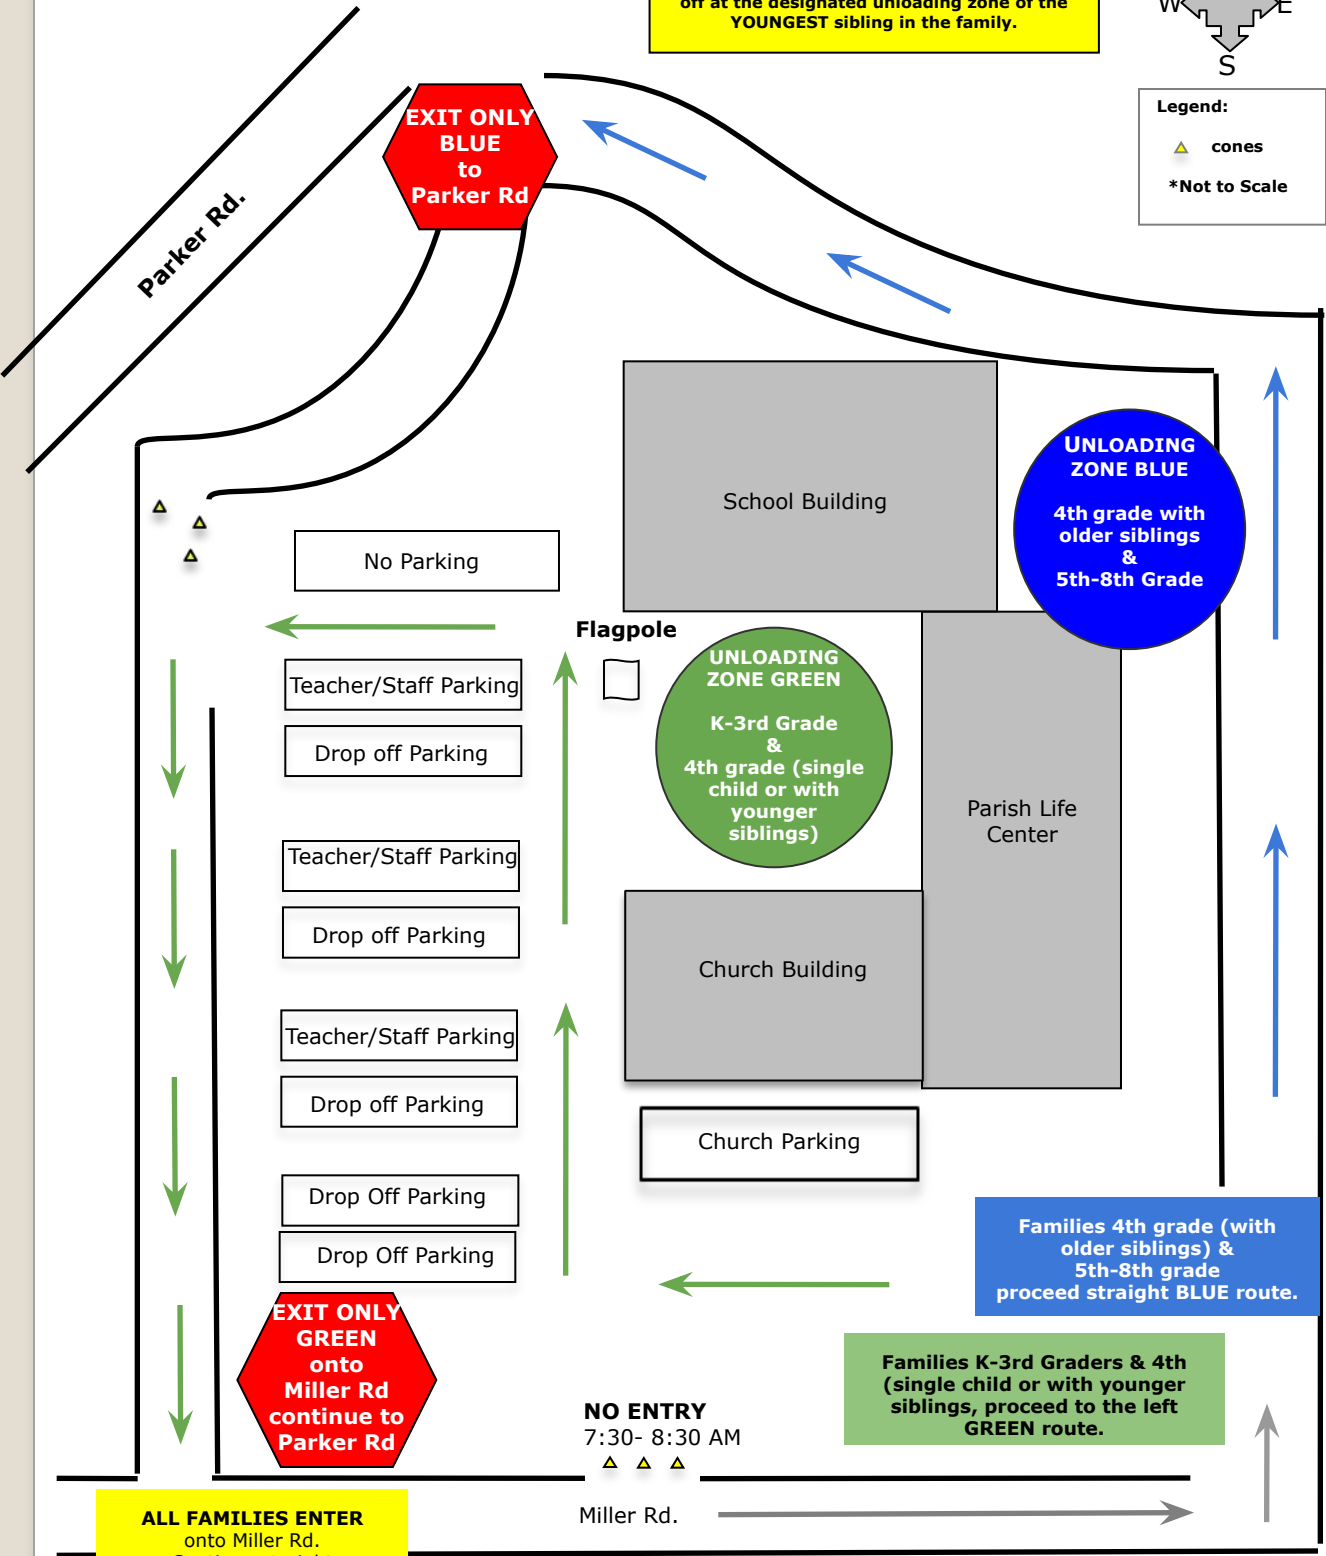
off at the designated unloading zone of the YOUNGEST sibling in the family.

W E
S

Legend:
cones
*Not to Scale

Parker Rd.

EXIT ONLY BLUE to Parker Rd

School Building

UNLOADING ZONE BLUE

4th grade with older siblings & 5th-8th Grade

No Parking

Flagpole

Teacher/Staff Parking

Drop off Parking

UNLOADING ZONE GREEN

K-3rd Grade & 4th grade (single child or with younger siblings)

Parish Life Center

Teacher/Staff Parking

Drop off Parking

Church Building

Teacher/Staff Parking

Drop off Parking

Church Parking

Drop Off Parking

Drop Off Parking

Families 4th grade (with older siblings) & 5th-8th grade proceed straight BLUE route.

EXIT ONLY GREEN onto Miller Rd continue to Parker Rd

Families K-3rd Graders & 4th (single child or with younger siblings, proceed to the left GREEN route.

NO ENTRY
7:30- 8:30 AM

ALL FAMILIES ENTER onto Miller Rd.

Miller Rd.